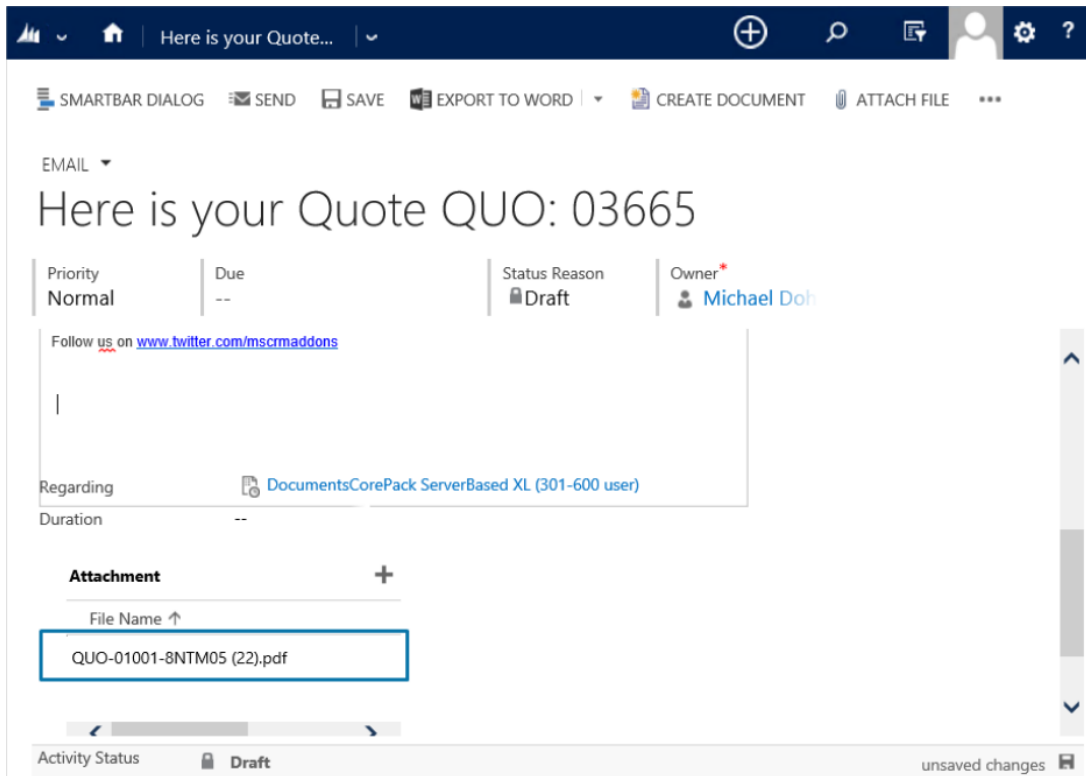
Here is your Quote...

SMARTBAR DIALOG SEND SAVE EXPORT TO WORD CREATE DOCUMENT ATTACH FILE ...

EMAIL

Here is your Quote QUO: 03665

Priority
Normal

Due
--

Status Reason
Draft

Owner*
Michael Doh

Follow us on www.twitter.com/mscrmaddons

Regarding DocumentsCorePack ServerBased XL (301-600 user)

Duration --

Attachment

File Name ↑

QUO-01001-8NTM05 (22).pdf

Activity Status Draft

unsaved changes